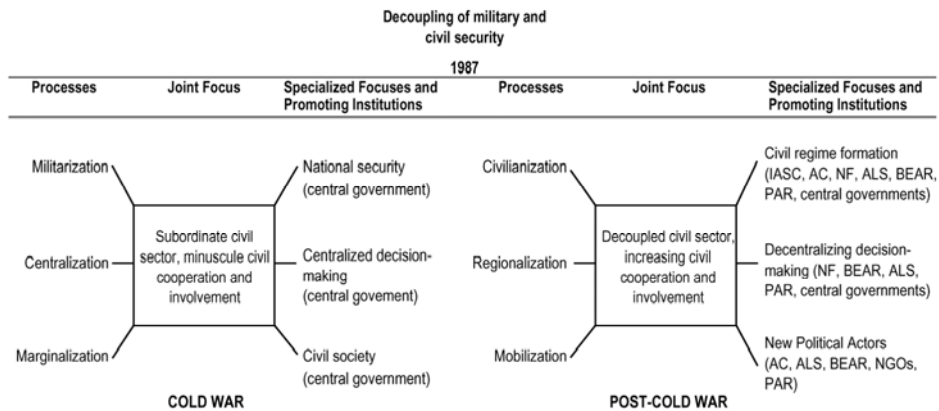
Decoupling of military and civil security

1987

| Processes | Joint Focus | Specialized Focuses and Promoting Institutions | Processes | Joint Focus | Specialized Focuses and Promoting Institutions |
|---|---|---|---|---|---|

Militarization

Centralization

Marginalization

Subordinate civil sector, minuscule civil cooperation and involvement

National security (central government)

Centralized decision-making (central goverment)

Civil society (central government)

COLD WAR

Civilianization

Regionalization

Mobilization

Decoupled civil sector, increasing civil cooperation and involvement

Civil regime formation (IASC, AC, NF, ALS, BEAR, PAR, central governments)

Decentralizing decision-making (NF, BEAR, ALS, PAR, central governments)

New Political Actors (AC, ALS, BEAR, NGOs, PAR)

POST-COLD WAR